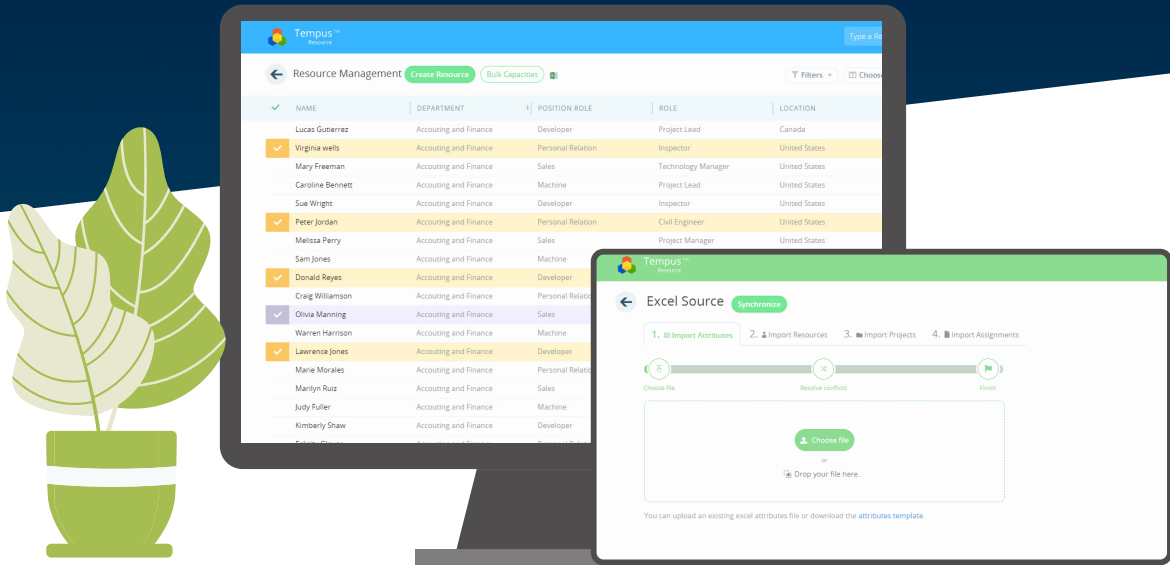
Tempus™ Resource

Type a Re

Resource Management Create Resource Bulk Capacities

Filters Choos

| NAME | DEPARTMENT | POSITION ROLE | ROLE | LOCATION |
|---|---|---|---|---|
| Lucas Gutierrez | Accouting and Finance | Developer | Project Lead | Canada |
| Virginia wells | Accouting and Finance | Personal Relation | Inspector | United States |
| Mary Freeman | Accouting and Finance | Sales | Technology Manager | United States |
| Caroline Bennett | Accouting and Finance | Machine | Project Lead | United States |
| Sue Wright | Accouting and Finance | Developer | Inspector | United States |
| Peter Jordan | Accouting and Finance | Personal Relation | Civil Engineer | United States |
| Melissa Perry | Accouting and Finance | Sales | Project Manager | United States |
| Sam Jones | Accouting and Finance | Machine | | |
| Donald Reyes | Accouting and Finance | Developer | | |
| Craig Williamson | Accouting and Finance | Personal Relatio | | |
| Olivia Manning | Accouting and Finance | Sales | | |
| Warren Harrison | Accouting and Finance | Machine | | |
| Lawrence Jones | Accouting and Finance | Developer | | |
| Marie Morales | Accouting and Finance | Personal Relatio | | |
| Marilyn Ruiz | Accouting and Finance | Sales | | |
| Judy Fuller | Accouting and Finance | Machine | | |
| Kimberly Shaw | Accouting and Finance | Developer | | |
| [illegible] | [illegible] | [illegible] | | |

Tempus™ Resource

Excel Source Synchronize

1. Import Attributes 2. Import Resources 3. Import Projects 4. Import Assignments

Choose file Resolve conflicts Finish

Choose file
or
Drop your file here.

You can upload an existing excel attributes file or download the attributes template.